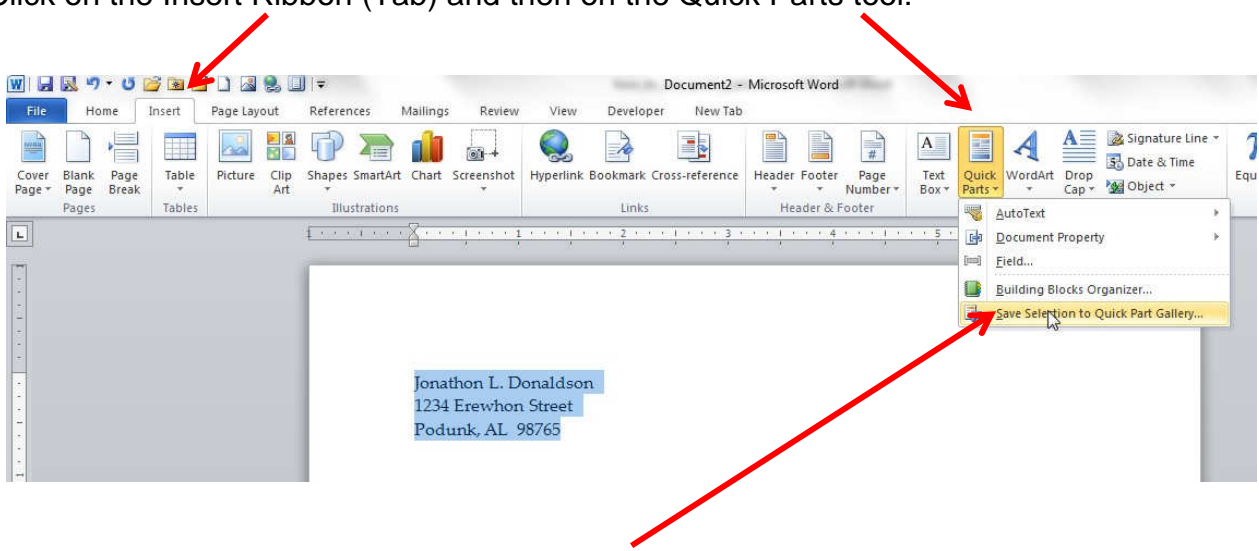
lick on the Insert Ribbon (Tab) and then on the Quick Parts tool.

Document2 - Microsoft Word

File Home Insert Page Layout References Mailings Review View Developer New Tab

Cover Page Blank Page Page Break
Pages
Table
Tables
Picture Clip Art Shapes SmartArt Chart Screenshot
Illustrations
Hyperlink Bookmark Cross-reference
Links
Header Footer Page Number
Header & Footer
Text Box Quick Parts WordArt Drop Cap
Signature Line
Date & Time
Object
Equ

AutoText
Document Property
Field...
Building Blocks Organizer...
Save Selection to Quick Part Gallery...

Jonathon L. Donaldson
1234 Erewhon Street
Podunk, AL 98765